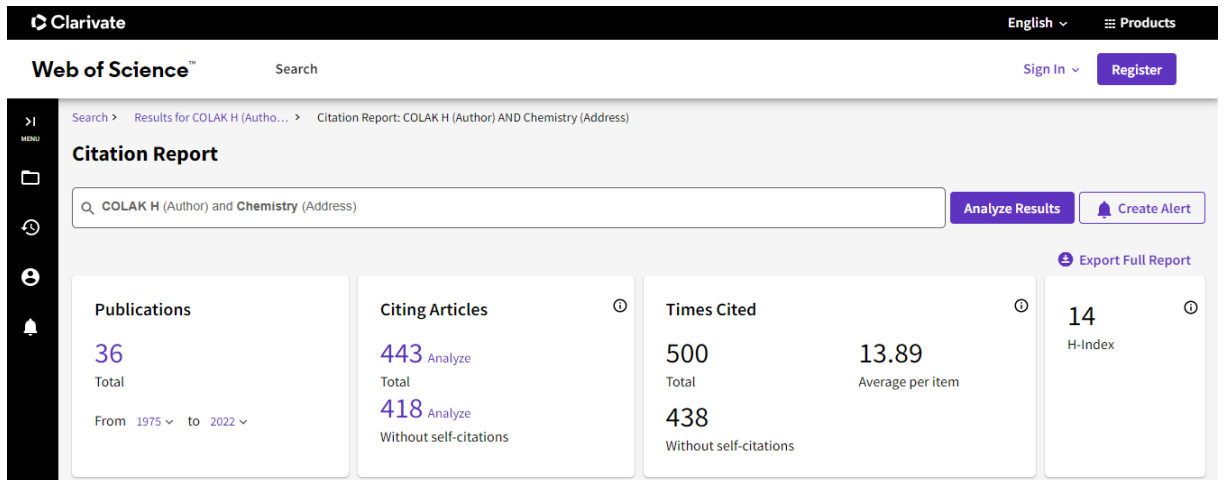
Clarivate

English

Products

Web of Science™

Search

Sign In

Register

MENU

Search > Results for COLAK H (Autho... > Citation Report: COLAK H (Author) AND Chemistry (Address)

Citation Report

COLAK H (Author) and Chemistry (Address)

Analyze Results

Create Alert

Export Full Report

Publications

36

Total

From 1975 to 2022

Citing Articles

443 Analyze

Total

418 Analyze

Without self-citations

Times Cited

500

Total

13.89

Average per item

438

Without self-citations

14

H-Index